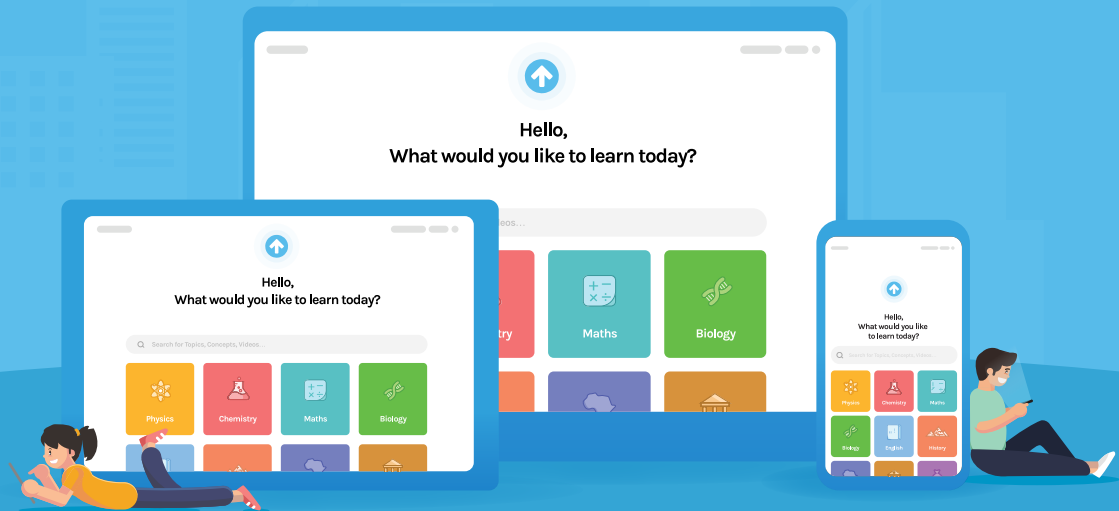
Hello,
What would you like to learn today?

eos...

try

Maths

Biology

Hello,
What would you like to learn today?

Search for Topics, Concepts, Videos ...

Physics

Chemistry

Maths

Biology

Hello,
What would you like to learn today?

Search for Topics, Concepts, Videos ...

Physics

Chemistry

Maths

Biology

English

History